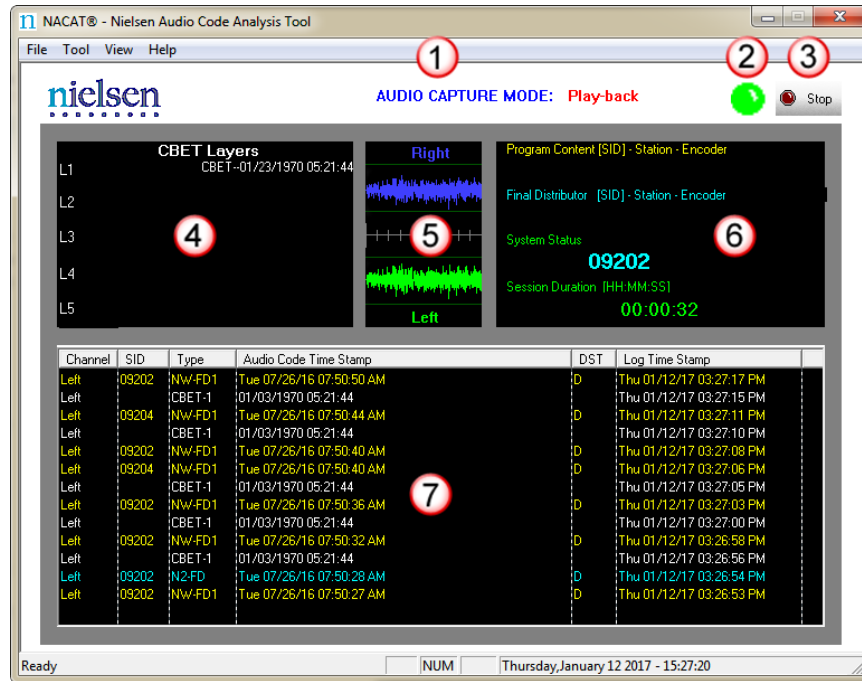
n NACAT® - Nielsen Audio Code Analysis Tool

File Tool View Help

1

2

3

nielsen

AUDIO CAPTURE MODE: Play-back

Stop

CBET Layers
CBET--01/23/1970 05:21:44

L1
L2
L3
L4
L5

4

Right

5

Left

Program Content [SID] - Station - Encoder

Final Distributor [SID] - Station - Encoder

6

System Status
09202

Session Duration [HH:MM:SS]
00:00:32

| Channel | SID | Type | Audio Code Time Stamp | DST | Log Time Stamp |
|---|---|---|---|---|---|
| Left | 09202 | NW-FD1 | Tue 07/26/16 07:50:50 AM | D | Thu 01/12/17 03:27:17 PM |
| Left | | CBET-1 | 01/03/1970 05:21:44 | | Thu 01/12/17 03:27:15 PM |
| Left | 09204 | NW-FD1 | Tue 07/26/16 07:50:44 AM | D | Thu 01/12/17 03:27:11 PM |
| Left | | CBET-1 | 01/03/1970 05:21:44 | | Thu 01/12/17 03:27:10 PM |
| Left | 09202 | NW-FD1 | Tue 07/26/16 07:50:40 AM | D | Thu 01/12/17 03:27:08 PM |
| Left | 09204 | NW-FD1 | Tue 07/26/16 07:50:40 AM | D | Thu 01/12/17 03:27:06 PM |
| Left | | CBET-1 | 01/03/1970 05:21:44 | | Thu 01/12/17 03:27:05 PM |
| Left | 09202 | NW-FD1 | Tue 07/26/16 07:50:36 AM | D | Thu 01/12/17 03:27:03 PM |
| Left | | CBET-1 | 01/03/1970 05:21:44 | | Thu 01/12/17 03:27:00 PM |
| Left | 09202 | NW-FD1 | Tue 07/26/16 07:50:32 AM | D | Thu 01/12/17 03:26:58 PM |
| Left | | CBET-1 | 01/03/1970 05:21:44 | | Thu 01/12/17 03:26:56 PM |
| Left | 09202 | N2-FD | Tue 07/26/16 07:50:28 AM | D | Thu 01/12/17 03:26:54 PM |
| Left | 09202 | NW-FD1 | Tue 07/26/16 07:50:27 AM | D | Thu 01/12/17 03:26:53 PM |

7

Ready NUM Thursday,January 12 2017 - 15:27:20